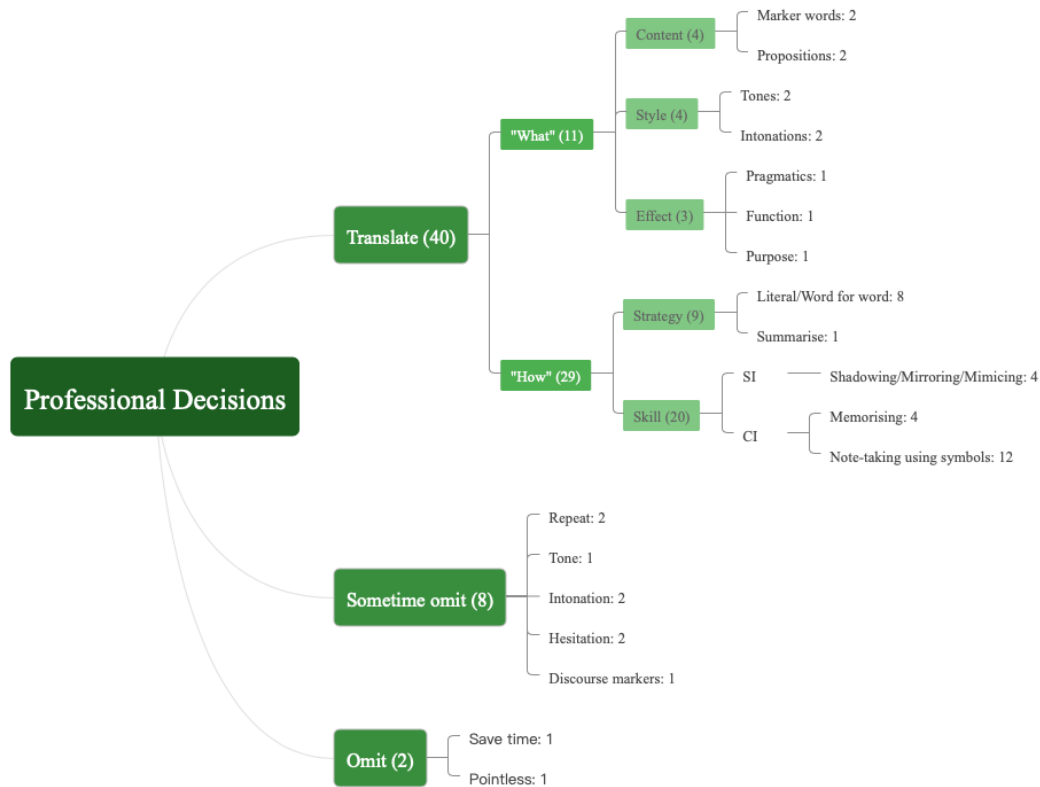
Professional Decisions

Translate (40)

"What" (11)

Content (4)
Marker words: 2
Propositions: 2

Style (4)
Tones: 2
Intonations: 2

Effect (3)
Pragmatics: 1
Function: 1
Purpose: 1

"How" (29)

Strategy (9)
Literal/Word for word: 8
Summarise: 1

Skill (20)
SI
Shadowing/Mirroring/Mimicing: 4
CI
Memorising: 4
Note-taking using symbols: 12

Sometime omit (8)
Repeat: 2
Tone: 1
Intonation: 2
Hesitation: 2
Discourse markers: 1

Omit (2)
Save time: 1
Pointless: 1